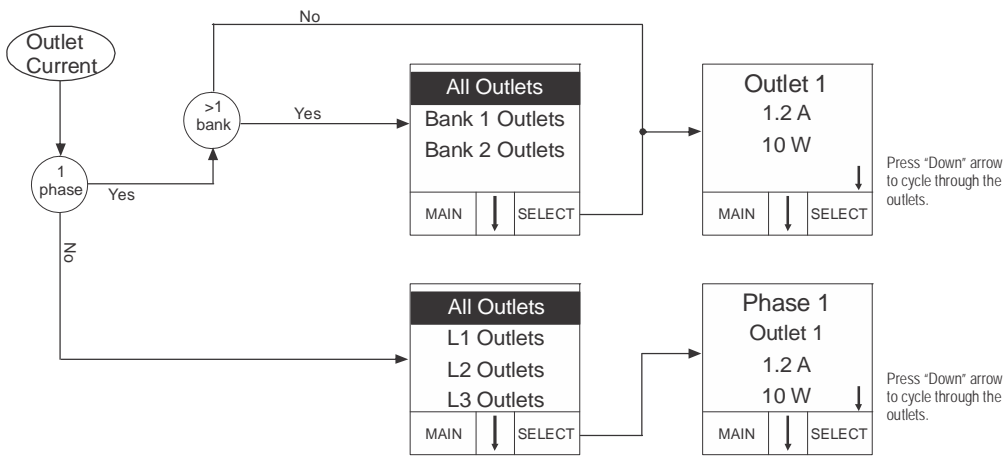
Outlet Current

1 phase

Yes

No

>1 bank

Yes

No

All Outlets
Bank 1 Outlets
Bank 2 Outlets
MAIN
SELECT

Outlet 1
1.2 A
10 W
MAIN
SELECT

Press "Down" arrow to cycle through the outlets.

All Outlets
L1 Outlets
L2 Outlets
L3 Outlets
MAIN
SELECT

Phase 1
Outlet 1
1.2 A
10 W
MAIN
SELECT

Press "Down" arrow to cycle through the outlets.